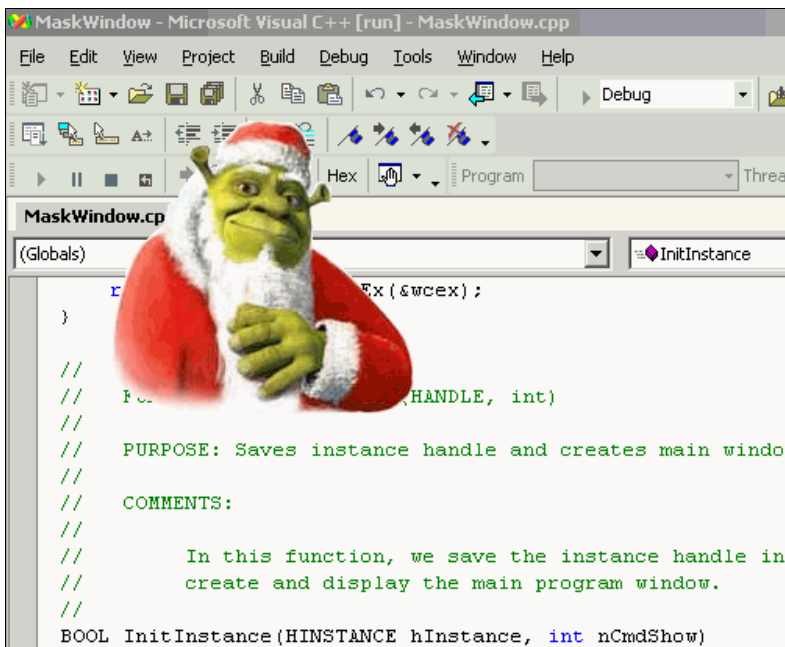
MaskWindow - Microsoft Visual C++ [run] - MaskWindow.cpp

File Edit View Project Build Debug Tools Window Help

Debug

Hex Program Threa

MaskWindow.cp

(Globals) InitInstance

r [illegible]Ex(&wcex);
}

//
// F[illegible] (HANDLE, int)
//
// PURPOSE: Saves instance handle and creates main windo
//
// COMMENTS:
//
// In this function, we save the instance handle in
// create and display the main program window.
//
BOOL InitInstance(HINSTANCE hInstance, int nCmdShow)